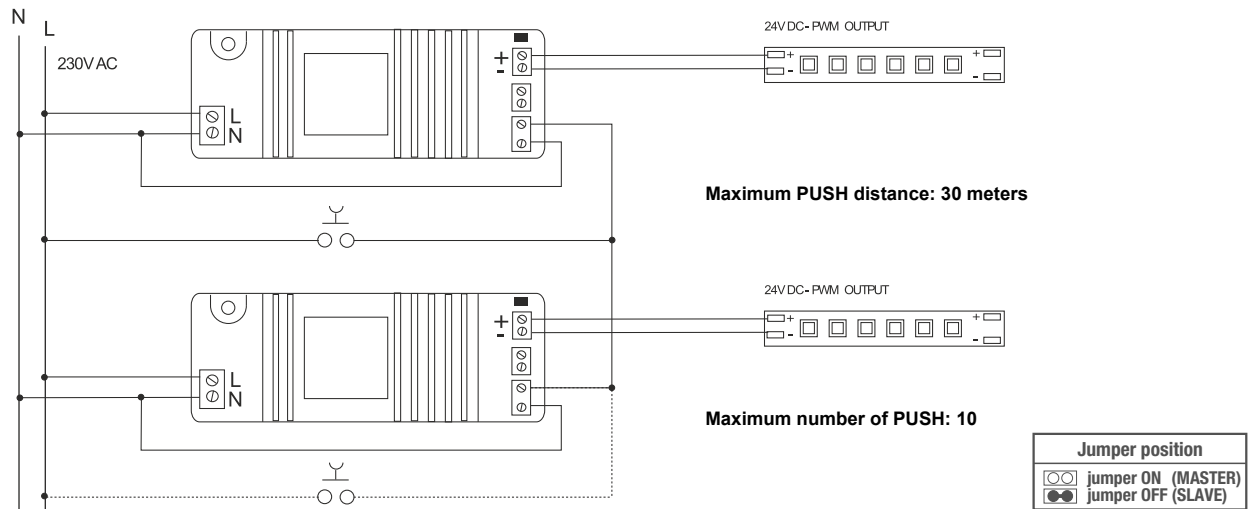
N L

230V AC

L
N

+
-

24V DC- PWM OUTPUT

+
-
+
-

Maximum PUSH distance: 30 meters

L
N

+
-

24V DC- PWM OUTPUT

+
-
+
-

Maximum number of PUSH: 10

| Jumper position |
|---|
| jumper ON (MASTER) |
| jumper OFF (SLAVE) |